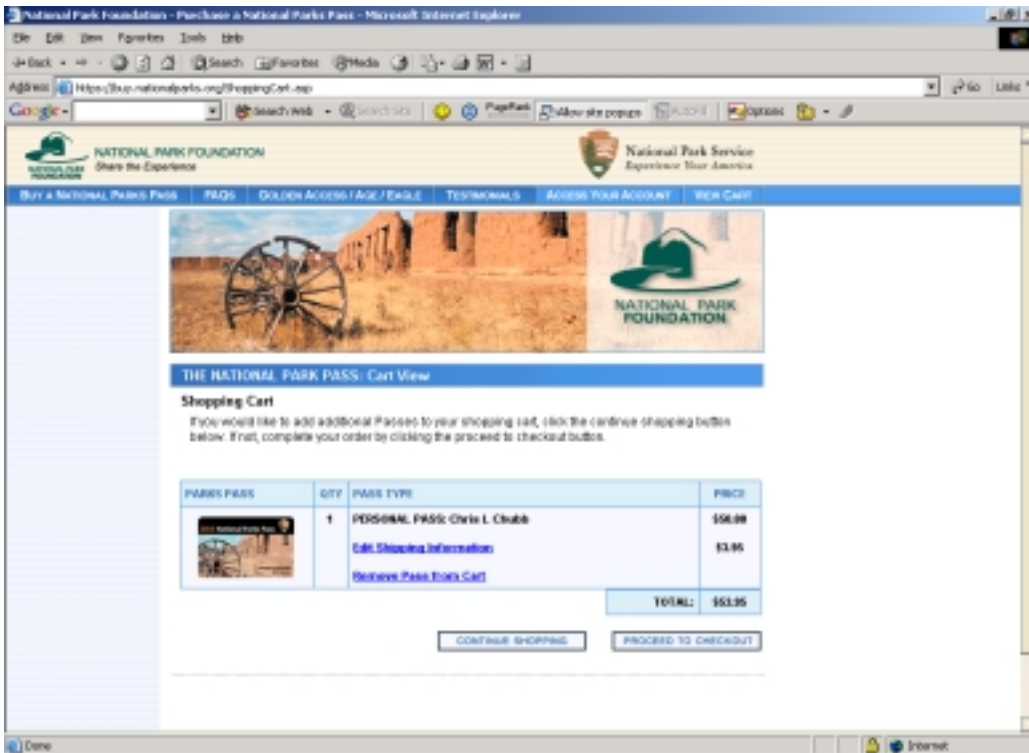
National Park Foundation - Purchase a National Parks Pass - Microsoft Internet Explorer

File Edit View Favorites Tools Help

Back · Search Favorites Media

Address https://buy.nationalparks.org/ShoppingCart.asp

Go Links

Google · Search Web · Search Site · PageRank · Allow site popups · AutoFill · Options

NATIONAL PARK FOUNDATION Share the Experience

National Park Service Experience Your America

BUY A NATIONAL PARKS PASS | FAQS | GOLDEN ACCESS / AGE / EAGLE | TESTIMONIALS | ACCESS YOUR ACCOUNT | VIEW CART

NATIONAL PARK FOUNDATION

THE NATIONAL PARK PASS: Cart View

Shopping Cart

If you would like to add additional Passes to your shopping cart, click the continue shopping button below. If not, complete your order by clicking the proceed to checkout button.

| PARKS PASS | QTY | PASS TYPE | PRICE |
|---|---|---|---|
| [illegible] National Parks Pass | 1 | PERSONAL PASS: Chris L Chubb<br>Edit Shipping Information<br>Remove Pass from Cart | \$50.00<br>\$3.95 |
| | | TOTAL: | \$53.95 |

CONTINUE SHOPPING | PROCEED TO CHECKOUT

Done | Internet